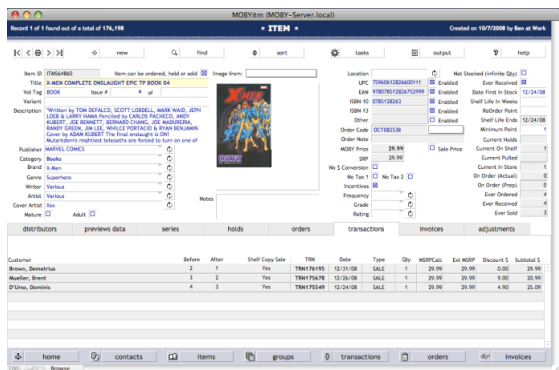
MOBYitm (MOBY-Server.local)

Record 1 of 1 found out of a total of 176,198 • ITEM • Created on 10/7/2008 by Ben at Work

new find sort tasks output help

Item ID ITMSA4860 Item can be ordered, held or sold Image from:
Title X-MEN COMPLETE ONSLAUGHT EPIC TP BOOK 04
Vol Tag BOOK Issue # 4 of
Variant
Description "Written by TOM DEFALCO, SCOTT LOBDELL, MARK WAID, JEPH LOEB & LARRY HAMA Penciled by CARLOS PACHECO, ANDY KUBERT, JOE BENNETT, BERNARD CHANG, JOE MADUREIRA, RANDY GREEN, JIM LEE, WHILCE PORTACIO & RYAN BENJAMIN Cover by ADAM KUBERT The final onslaught is ON! Mutantdom's mightiest telepaths are forced to turn on one of
Publisher MARVEL COMICS
Category Books
Brand X-Men
Genre Superhero
Writer Various
Artist Various
Cover Artist Xxx
Mature Adult
Notes

Location
UPC 759606128266001111 Enabled
EAN 9780785128267299 Enabled
ISBN 10 0785128263 Enabled
ISBN 13 Enabled
Other Enabled
Order Code OCT082538
Order Note
MOBY Price 29.99 Sale Price
SRP 29.99
No $ Conversion
No Tax 1 No Tax 2
Incentives
Frequency
Grade
Rating

Not Stocked (Infinite Qty)
Ever Received
Date First In Stock 12/24/08
Shelf Life In Weeks
ReOrder Point
Shelf Life Ends 12/24/08
Minimum Point 1
Current Holds
Current On Shelf 1
Current Pulled
Current In Store 1
On Order (Actual) 0
On Order (Prop) 0
Ever Ordered 4
Ever Received 4
Ever Sold 3

distributors previews data series holds orders transactions invoices adjustments

| Customer | Before | After | Shelf Copy Sale | TRN | Date | Type | Qty | MSRPCalc | Ext MSRP | Discount $ | Subtotal $ |
|---|---|---|---|---|---|---|---|---|---|---|---|
| Brown, Demetrius | 2 | 1 | Yes | TRN176195 | 12/31/08 | SALE | 1 | 29.99 | 29.99 | 0.00 | 29.99 |
| Mueller, Brent | 3 | 2 | Yes | TRN175678 | 12/26/08 | SALE | 1 | 29.99 | 29.99 | 0.00 | 29.99 |
| D'Urso, Dominic | 4 | 3 | Yes | TRN175549 | 12/24/08 | SALE | 1 | 29.99 | 29.99 | 0.00 | 29.99 |

home contacts items groups transactions orders invoices

Browse